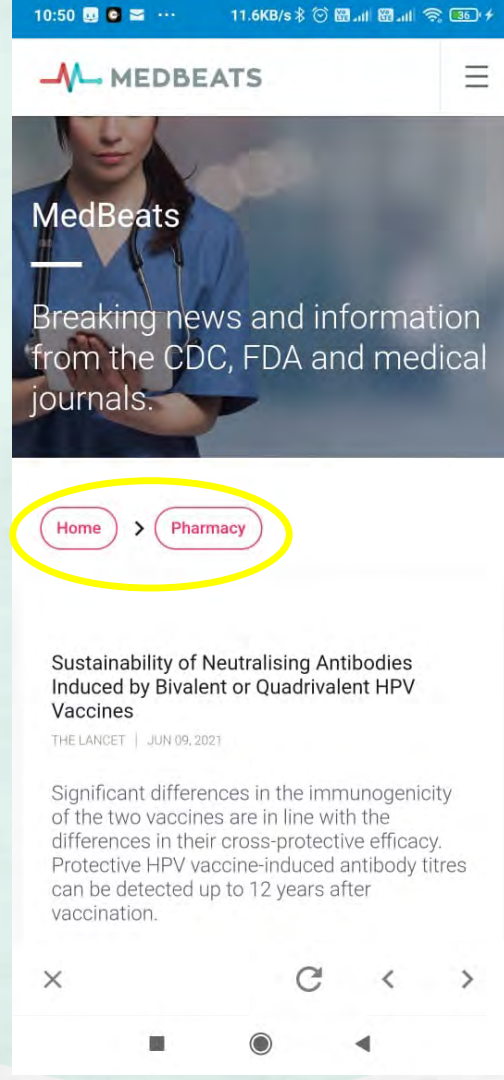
10:50 ··· 11.6KB/s 36

MEDBEATS

MedBeats

Breaking news and information from the CDC, FDA and medical journals.

Home > Pharmacy

Sustainability of Neutralising Antibodies Induced by Bivalent or Quadrivalent HPV Vaccines

THE LANCET | JUN 09, 2021

Significant differences in the immunogenicity of the two vaccines are in line with the differences in their cross-protective efficacy. Protective HPV vaccine-induced antibody titres can be detected up to 12 years after vaccination.